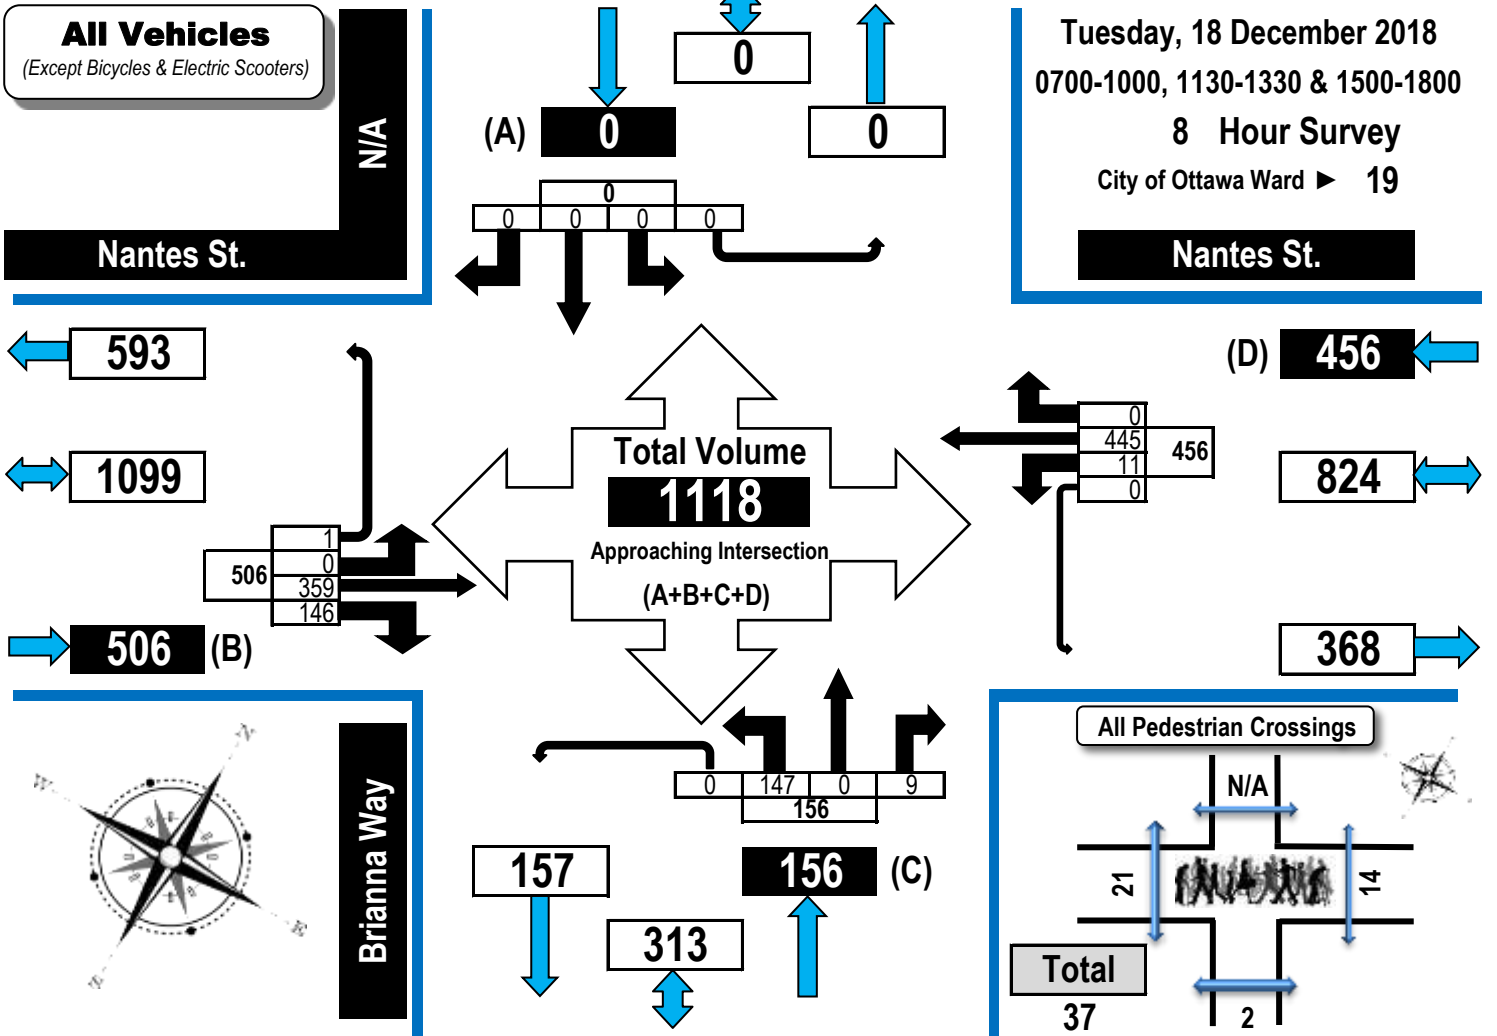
All Vehicles
(Except Bicycles & Electric Scooters)

N/A

Nantes St.

0

(A) 0

0

0

0 0 0 0

Tuesday, 18 December 2018
0700-1000, 1130-1330 & 1500-1800
8 Hour Survey
City of Ottawa Ward ► 19

Nantes St.

593

1099

506 (B)

1
506 0
359
146

Total Volume
1118
Approaching Intersection
(A+B+C+D)

(D) 456

0
445 456
11
0

824

368

0 147 0 9
156

157

313

156 (C)

Brianna Way

All Pedestrian Crossings
N/A
21
14
Total
37
2